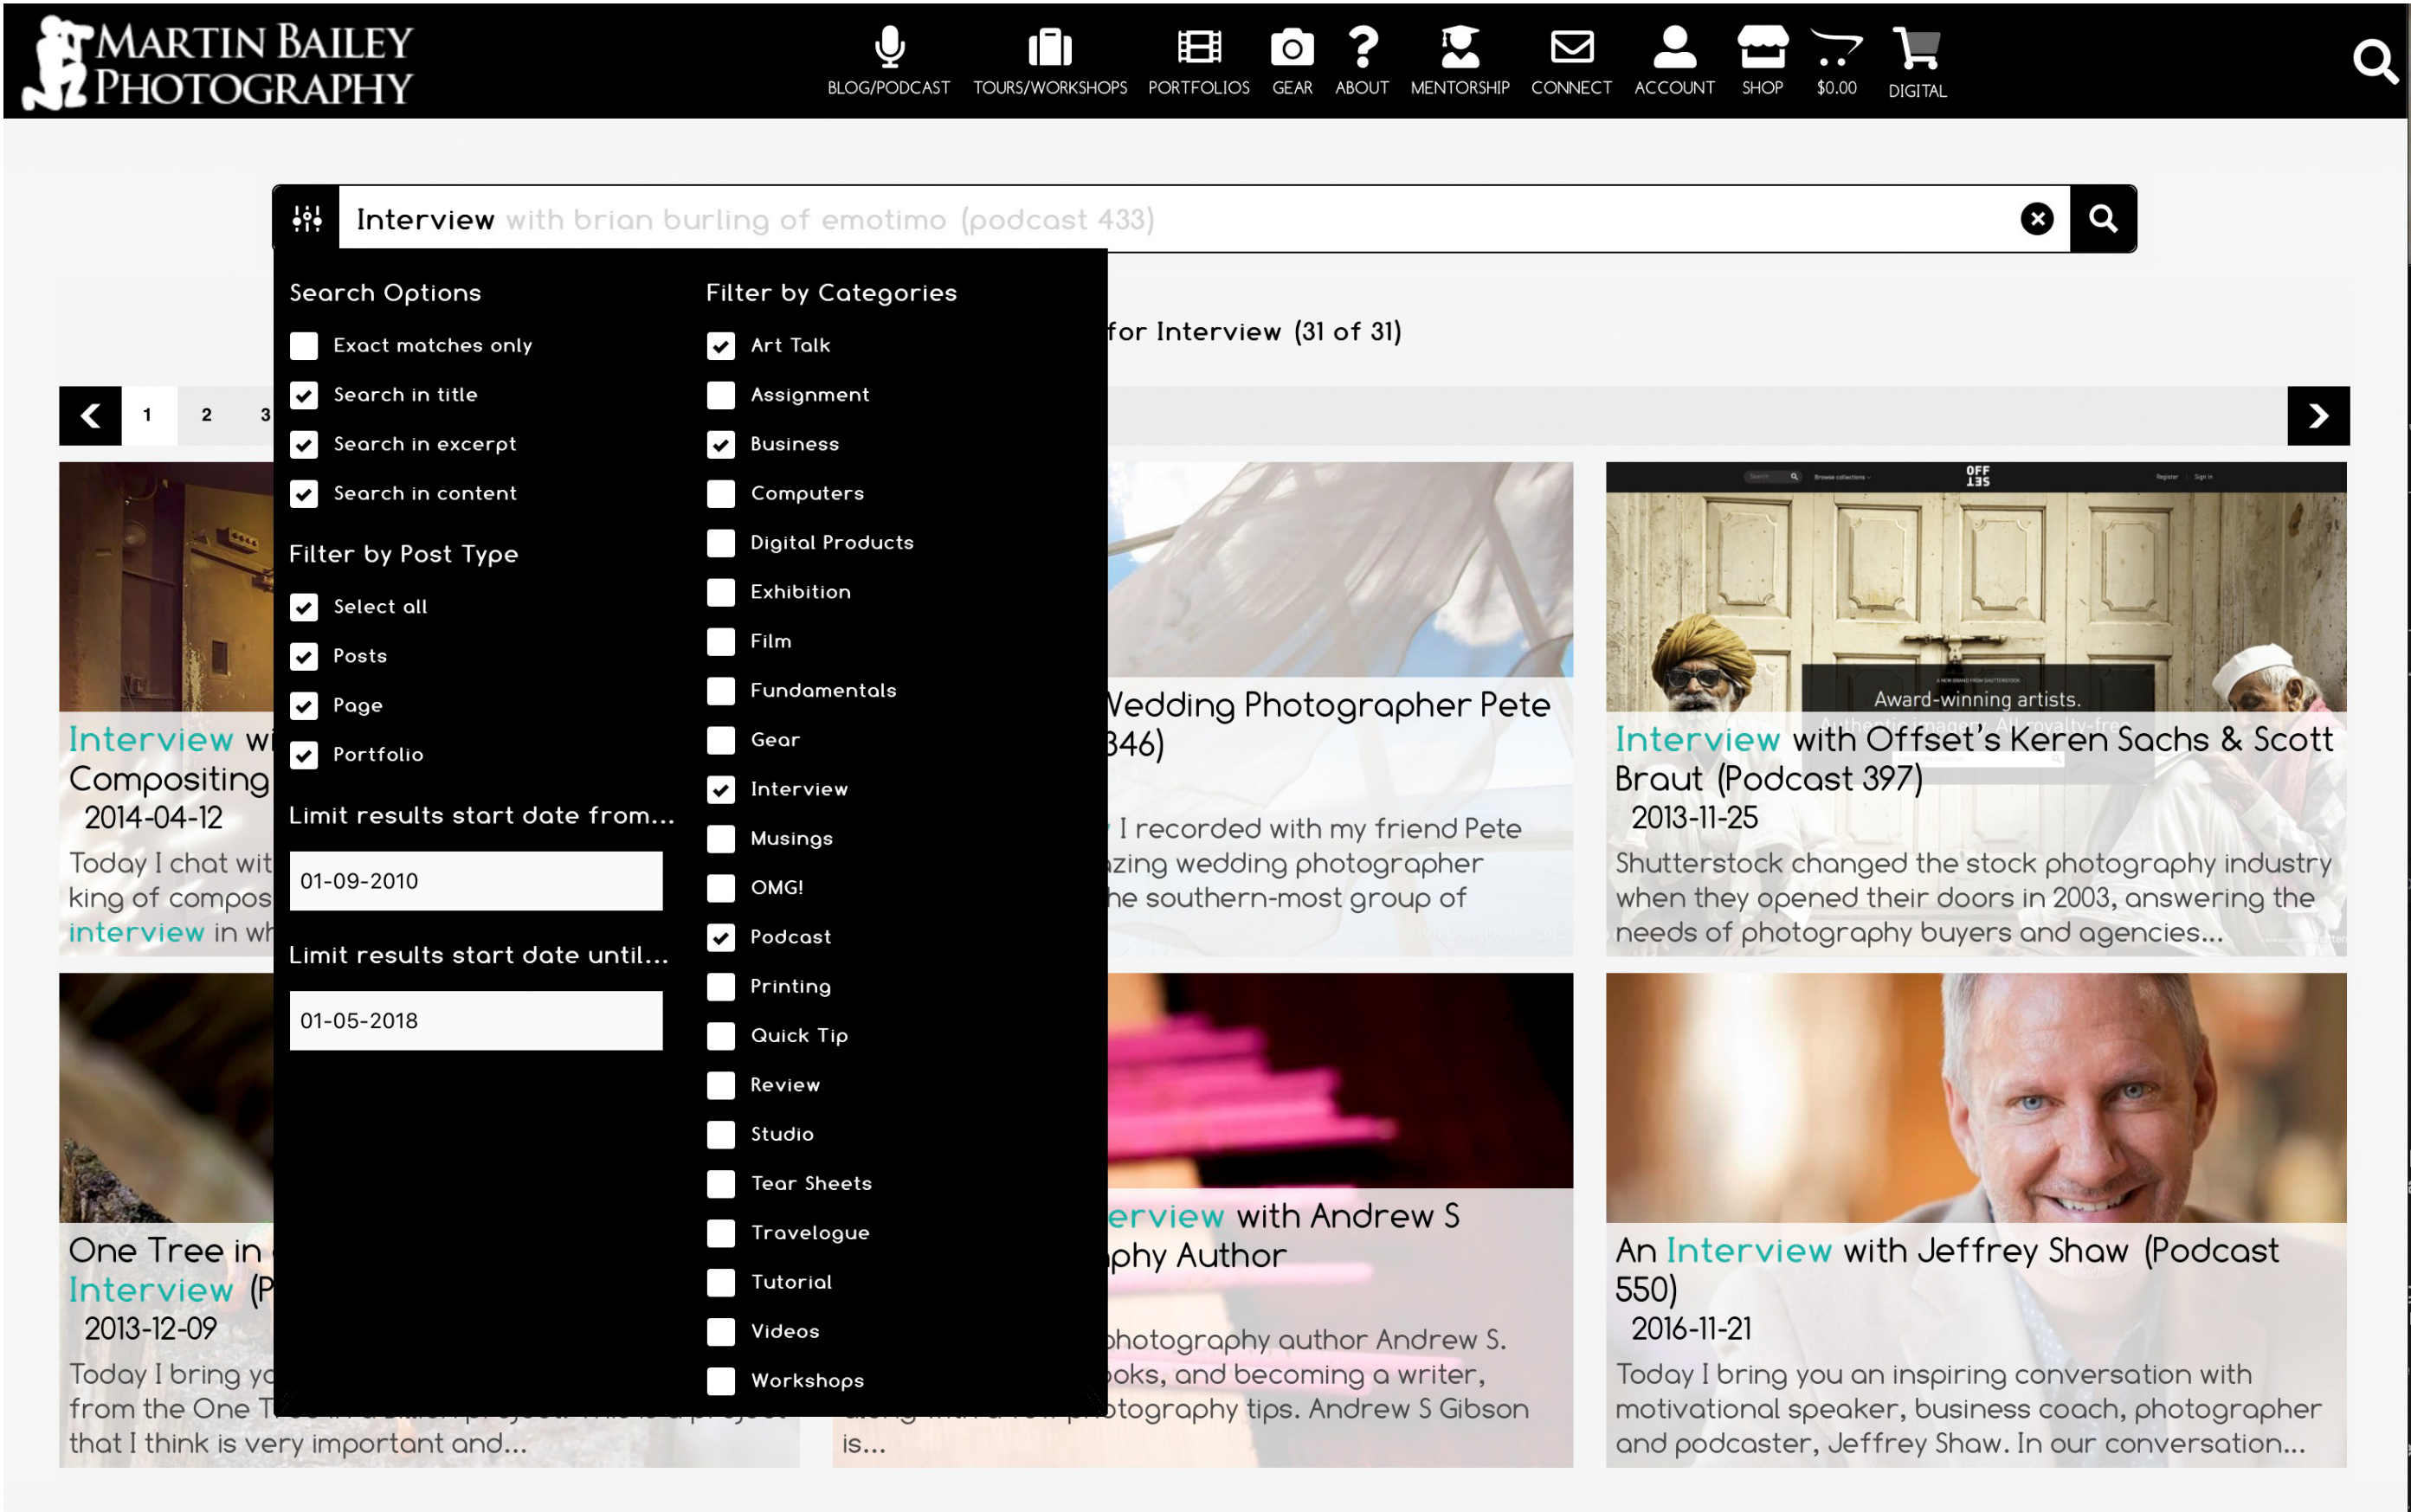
MARTIN BAILEY PHOTOGRAPHY

BLOG/PODCAST TOURS/WORKSHOPS PORTFOLIOS GEAR ABOUT MENTORSHIP CONNECT ACCOUNT SHOP $0.00 DIGITAL

Interview with brian burling of emotimo (podcast 433)

Search Options
Exact matches only
Search in title
Search in excerpt
Search in content

Filter by Post Type
Select all
Posts
Page
Portfolio

Limit results start date from...
01-09-2010

Limit results start date until...
01-05-2018

Filter by Categories
Art Talk
Assignment
Business
Computers
Digital Products
Exhibition
Film
Fundamentals
Gear
Interview
Musings
OMG!
Podcast
Printing
Quick Tip
Review
Studio
Tear Sheets
Travelogue
Tutorial
Videos
Workshops

for Interview (31 of 31)

1 2 3

Interview wi Compositing
2014-04-12
Today I chat wit king of compos interview in wh

Vedding Photographer Pete 346)
I recorded with my friend Pete zing wedding photographer he southern-most group of

Award-winning artists.
Interview with Offset's Keren Sachs & Scott Braut (Podcast 397)
2013-11-25
Shutterstock changed the stock photography industry when they opened their doors in 2003, answering the needs of photography buyers and agencies...

One Tree in Interview (P
2013-12-09
Today I bring yo from the One T that I think is very important and...

erview with Andrew S phy Author
photography author Andrew S. oks, and becoming a writer, otography tips. Andrew S Gibson is...

An Interview with Jeffrey Shaw (Podcast 550)
2016-11-21
Today I bring you an inspiring conversation with motivational speaker, business coach, photographer and podcaster, Jeffrey Shaw. In our conversation...